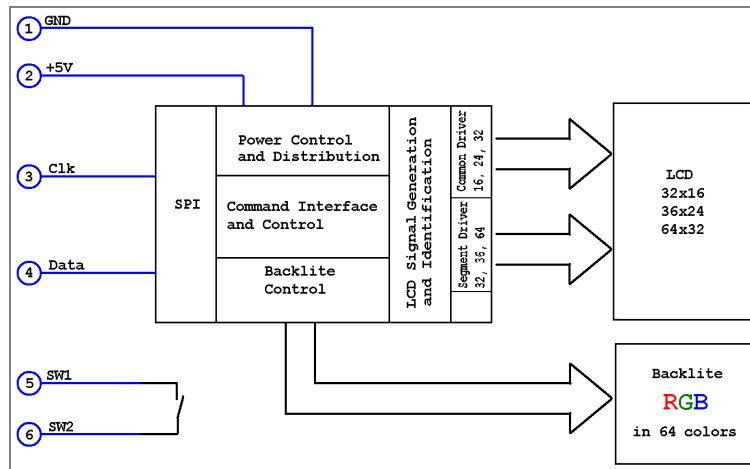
1 GND

2 +5V

3 Clk

4 Data

5 SW1

6 SW2

SPI

Power Control and Distribution

Command Interface and Control

Backlite Control

LCD Signal Generation and Identification

Common Driver 16, 24, 32

Segment Driver 32, 36, 64

LCD
32x16
36x24
64x32

Backlite
RGB
in 64 colors